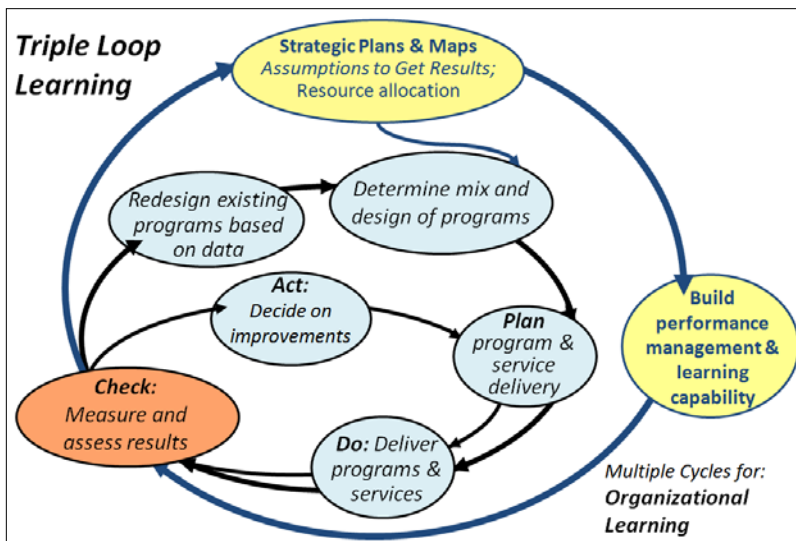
Triple Loop Learning

Strategic Plans & Maps
Assumptions to Get Results;
Resource allocation

Redesign existing programs based on data

Determine mix and design of programs

Act:
Decide on improvements

Plan
program & service delivery

Build performance management & learning capability

Check:
Measure and assess results

Do: Deliver programs & services

Multiple Cycles for:
Organizational Learning